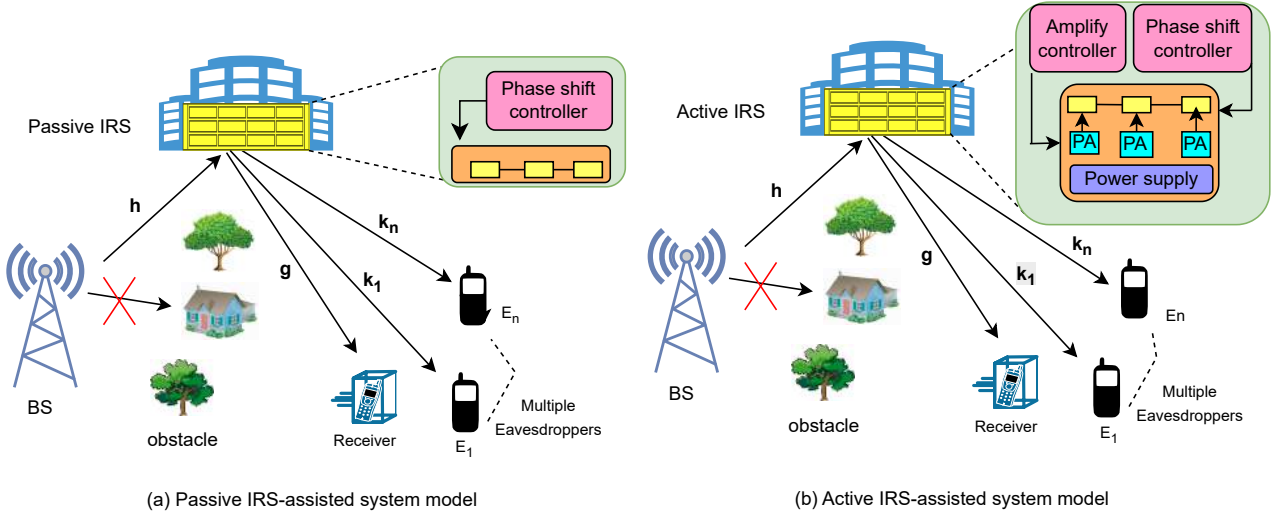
Passive IRS

Phase shift controller

h

$\mathbf{k_n}$

g

$\mathbf{k_1}$

BS

$E_n$

obstacle

Receiver

$E_1$

Multiple Eavesdroppers

(a) Passive IRS-assisted system model

Amplify controller

Phase shift controller

Active IRS

PA

PA

PA

Power supply

h

$\mathbf{k_n}$

g

$\mathbf{k_1}$

En

BS

obstacle

Receiver

$E_1$

Multiple Eavesdroppers

(b) Active IRS-assisted system model